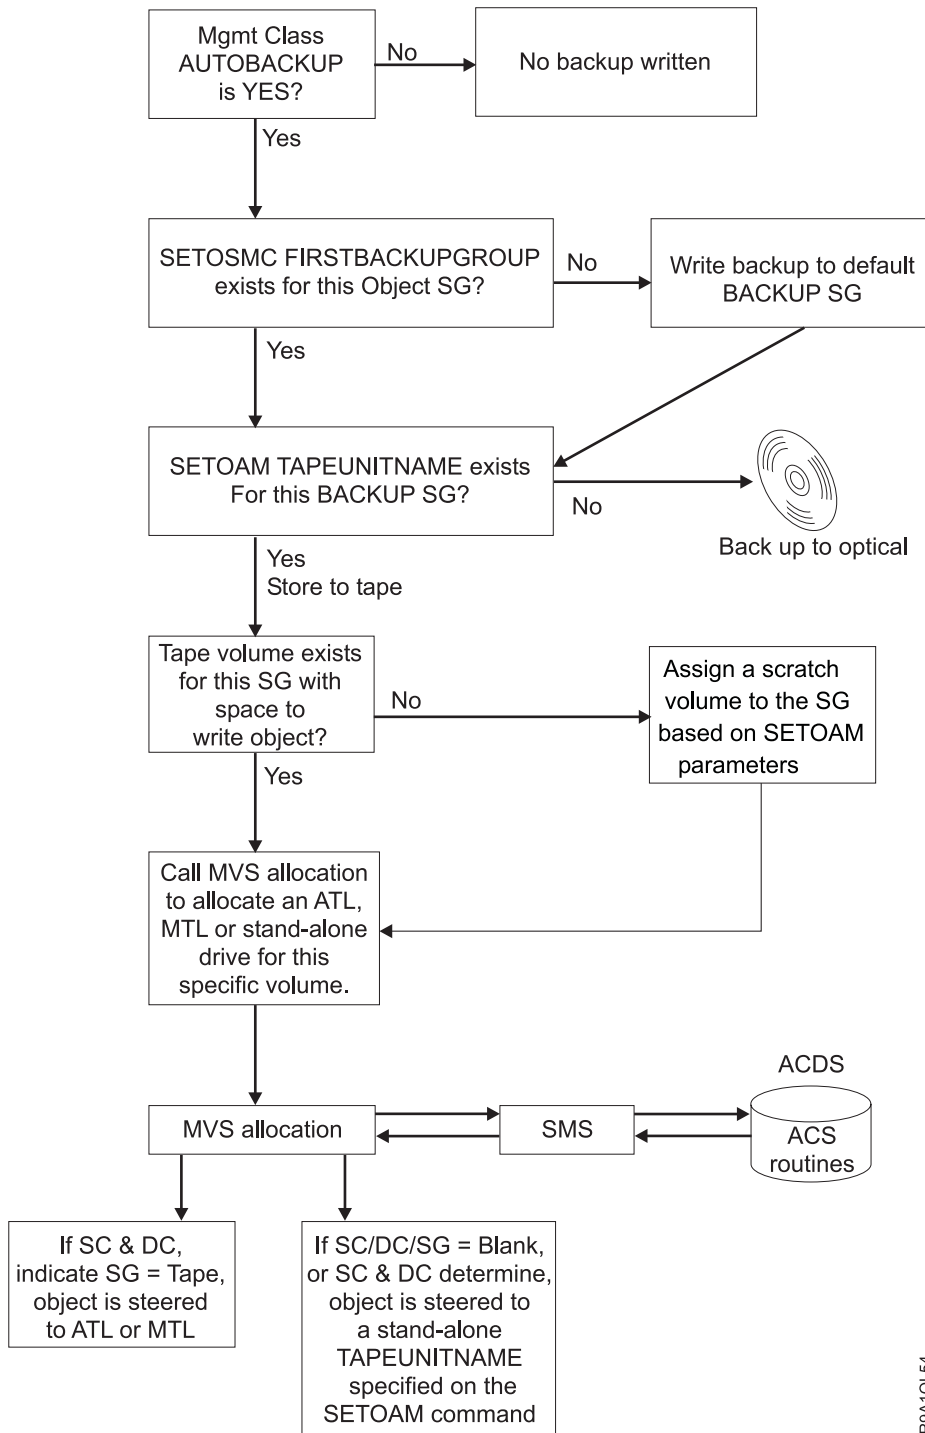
Mgmt Class AUTOBACKUP is YES?

No

No backup written

Yes

SETOSMC FIRSTBACKUPGROUP exists for this Object SG?

No

Write backup to default BACKUP SG

Yes

SETOAM TAPEUNITNAME exists For this BACKUP SG?

No

Back up to optical

Yes
Store to tape

Tape volume exists for this SG with space to write object?

No

Assign a scratch volume to the SG based on SETOAM parameters

Yes

Call MVS allocation to allocate an ATL, MTL or stand-alone drive for this specific volume.

ACDS

MVS allocation

SMS

ACS routines

If SC & DC, indicate SG = Tape, object is steered to ATL or MTL

If SC/DC/SG = Blank, or SC & DC determine, object is steered to a stand-alone TAPEUNITNAME specified on the SETOAM command

B8AJOL54